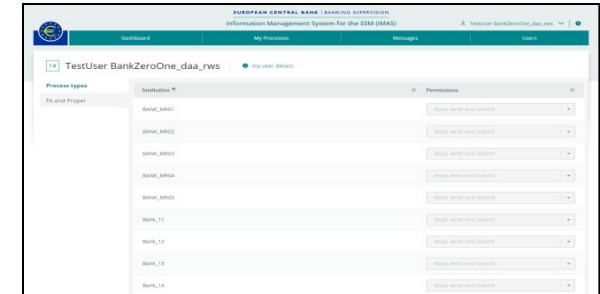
EUROPEAN CENTRAL BANK | BANKING SUPERVISION
Information Management System for the SSM (IMAS)

TestUser BankZeroOne_daa_rws

Dashboard
My Processes
Messages
Users

TB TestUser BankZeroOne_daa_rws
my user details

Process types
Fit and Proper

| Institution | Permissions |
|---|---|
| BANK_MR01 | Read, write and submit |
| BANK_MR02 | Read, write and submit |
| BANK_MR03 | Read, write and submit |
| BANK_MR04 | Read, write and submit |
| BANK_MR05 | Read, write and submit |
| Bank_11 | Read, write and submit |
| Bank_12 | Read, write and submit |
| Bank_13 | Read, write and submit |
| Bank_14 | Read, write and submit |